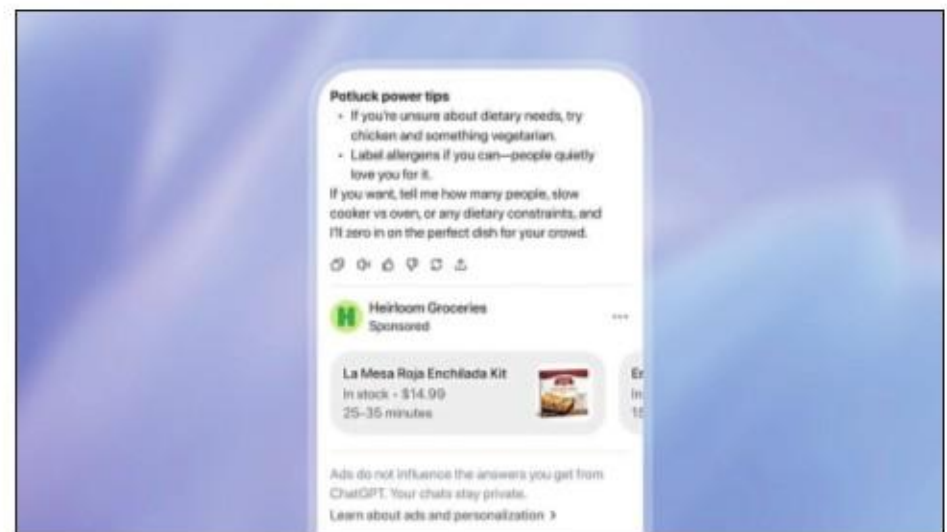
Potluck power tips

- If you're unsure about dietary needs, try chicken and something vegetarian.
- Label allergens if you can—people quietly love you for it.

If you want, tell me how many people, slow cooker vs oven, or any dietary constraints, and I'll zero in on the perfect dish for your crowd.

H

Heirloom Groceries
Sponsored

...

La Mesa Roja Enchilada Kit
In stock · $14.99
25–35 minutes

En
In
15

Ads do not influence the answers you get from ChatGPT. Your chats stay private.

Learn about ads and personalization >